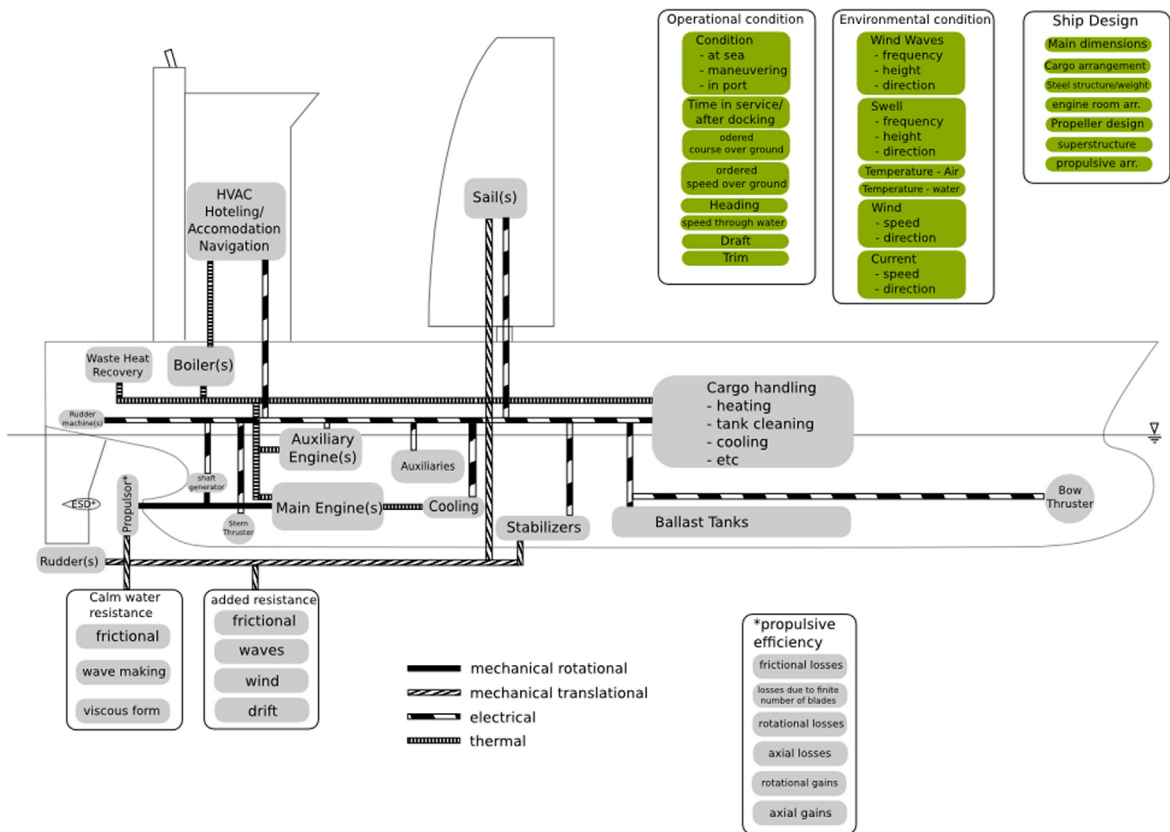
Operational condition
Condition
- at sea
- maneuvering
- in port
Time in service/ after docking
odered course over ground
ordered speed over ground
Heading
speed through water
Draft
Trim

Environmental condition
Wind Waves
- frequency
- height
- direction
Swell
- frequency
- height
- direction
Temperature - Air
Temperature - water
Wind
- speed
- direction
Current
- speed
- direction

Ship Design
Main dimensions
Cargo arrangement
Steel structure/weight
engine room arr.
Propeller design
superstructure
propulsive arr.

HVAC
Hoteling/
Accomodation
Navigation

Sail(s)

Waste Heat Recovery
Boiler(s)
Rudder machine(s)
Auxiliary Engine(s)
Auxiliaries
Cargo handling
- heating
- tank cleaning
- cooling
- etc
shaft generator
ESD*
Propulsor*
Stern Thruster
Main Engine(s)
Cooling
Bow Thruster
Stabilizers
Ballast Tanks
Rudder(s)

Calm water resistance
frictional
wave making
viscous form

added resistance
frictional
waves
wind
drift

mechanical rotational
mechanical translational
electrical
thermal

*propulsive efficiency
frictional losses
losses due to finite number of blades
rotational losses
axial losses
rotational gains
axial gains